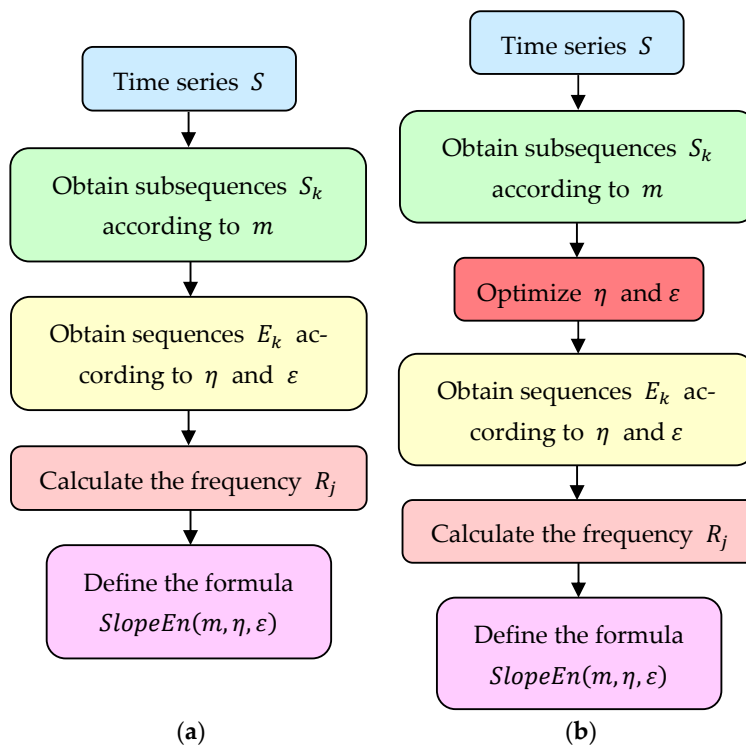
Time series $S$

Obtain subsequences $S_k$ according to $m$

Obtain sequences $E_k$ according to $\eta$ and $\varepsilon$

Calculate the frequency $R_j$

Define the formula $SlopeEn(m, \eta, \varepsilon)$

(a)

Time series $S$

Obtain subsequences $S_k$ according to $m$

Optimize $\eta$ and $\varepsilon$

Obtain sequences $E_k$ according to $\eta$ and $\varepsilon$

Calculate the frequency $R_j$

Define the formula $SlopeEn(m, \eta, \varepsilon)$

(b)